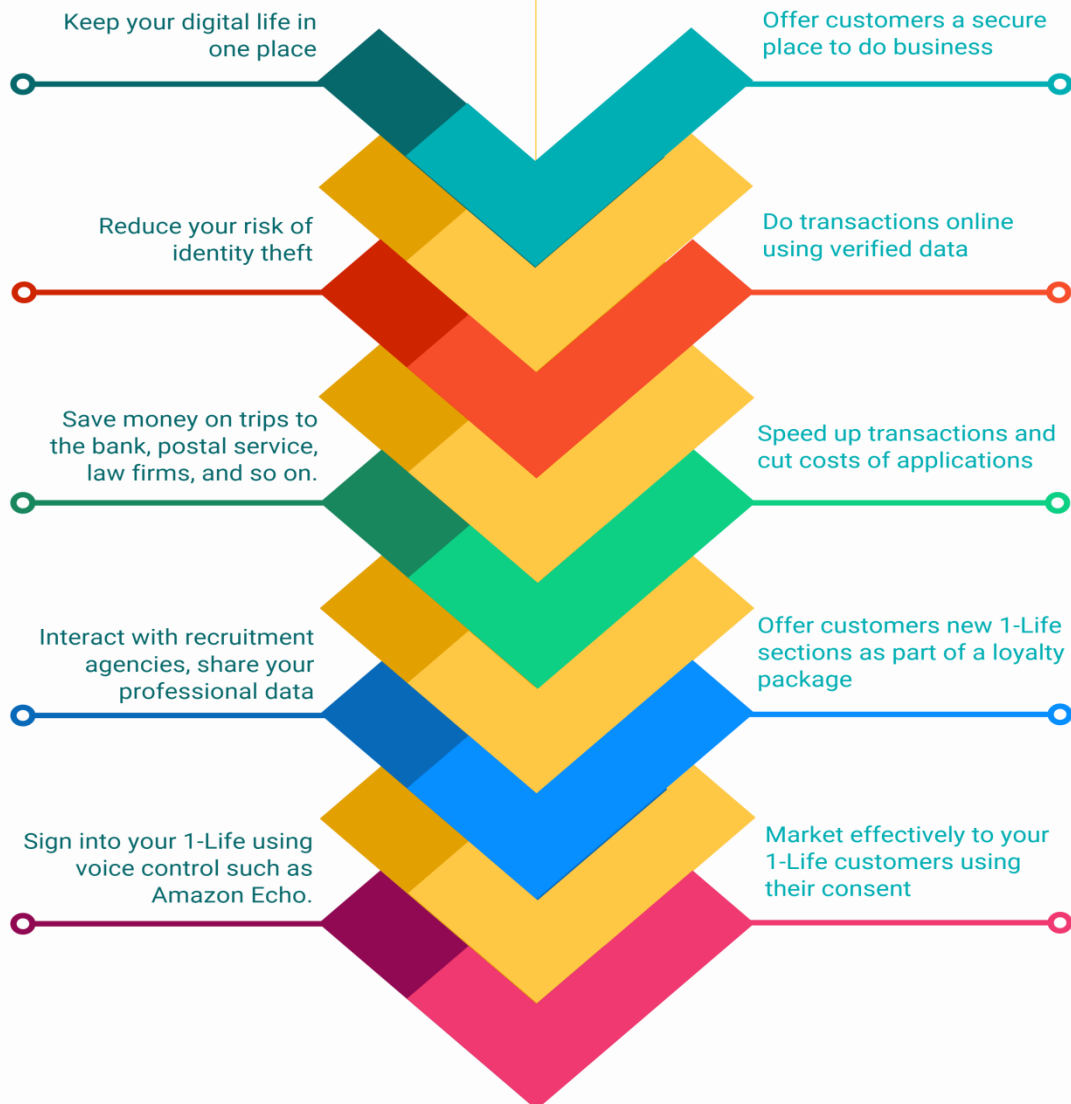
Keep your digital life in one place

Offer customers a secure place to do business

Reduce your risk of identity theft

Do transactions online using verified data

Save money on trips to the bank, postal service, law firms, and so on.

Speed up transactions and cut costs of applications

Interact with recruitment agencies, share your professional data

Offer customers new 1-Life sections as part of a loyalty package

Sign into your 1-Life using voice control such as Amazon Echo.

Market effectively to your 1-Life customers using their consent